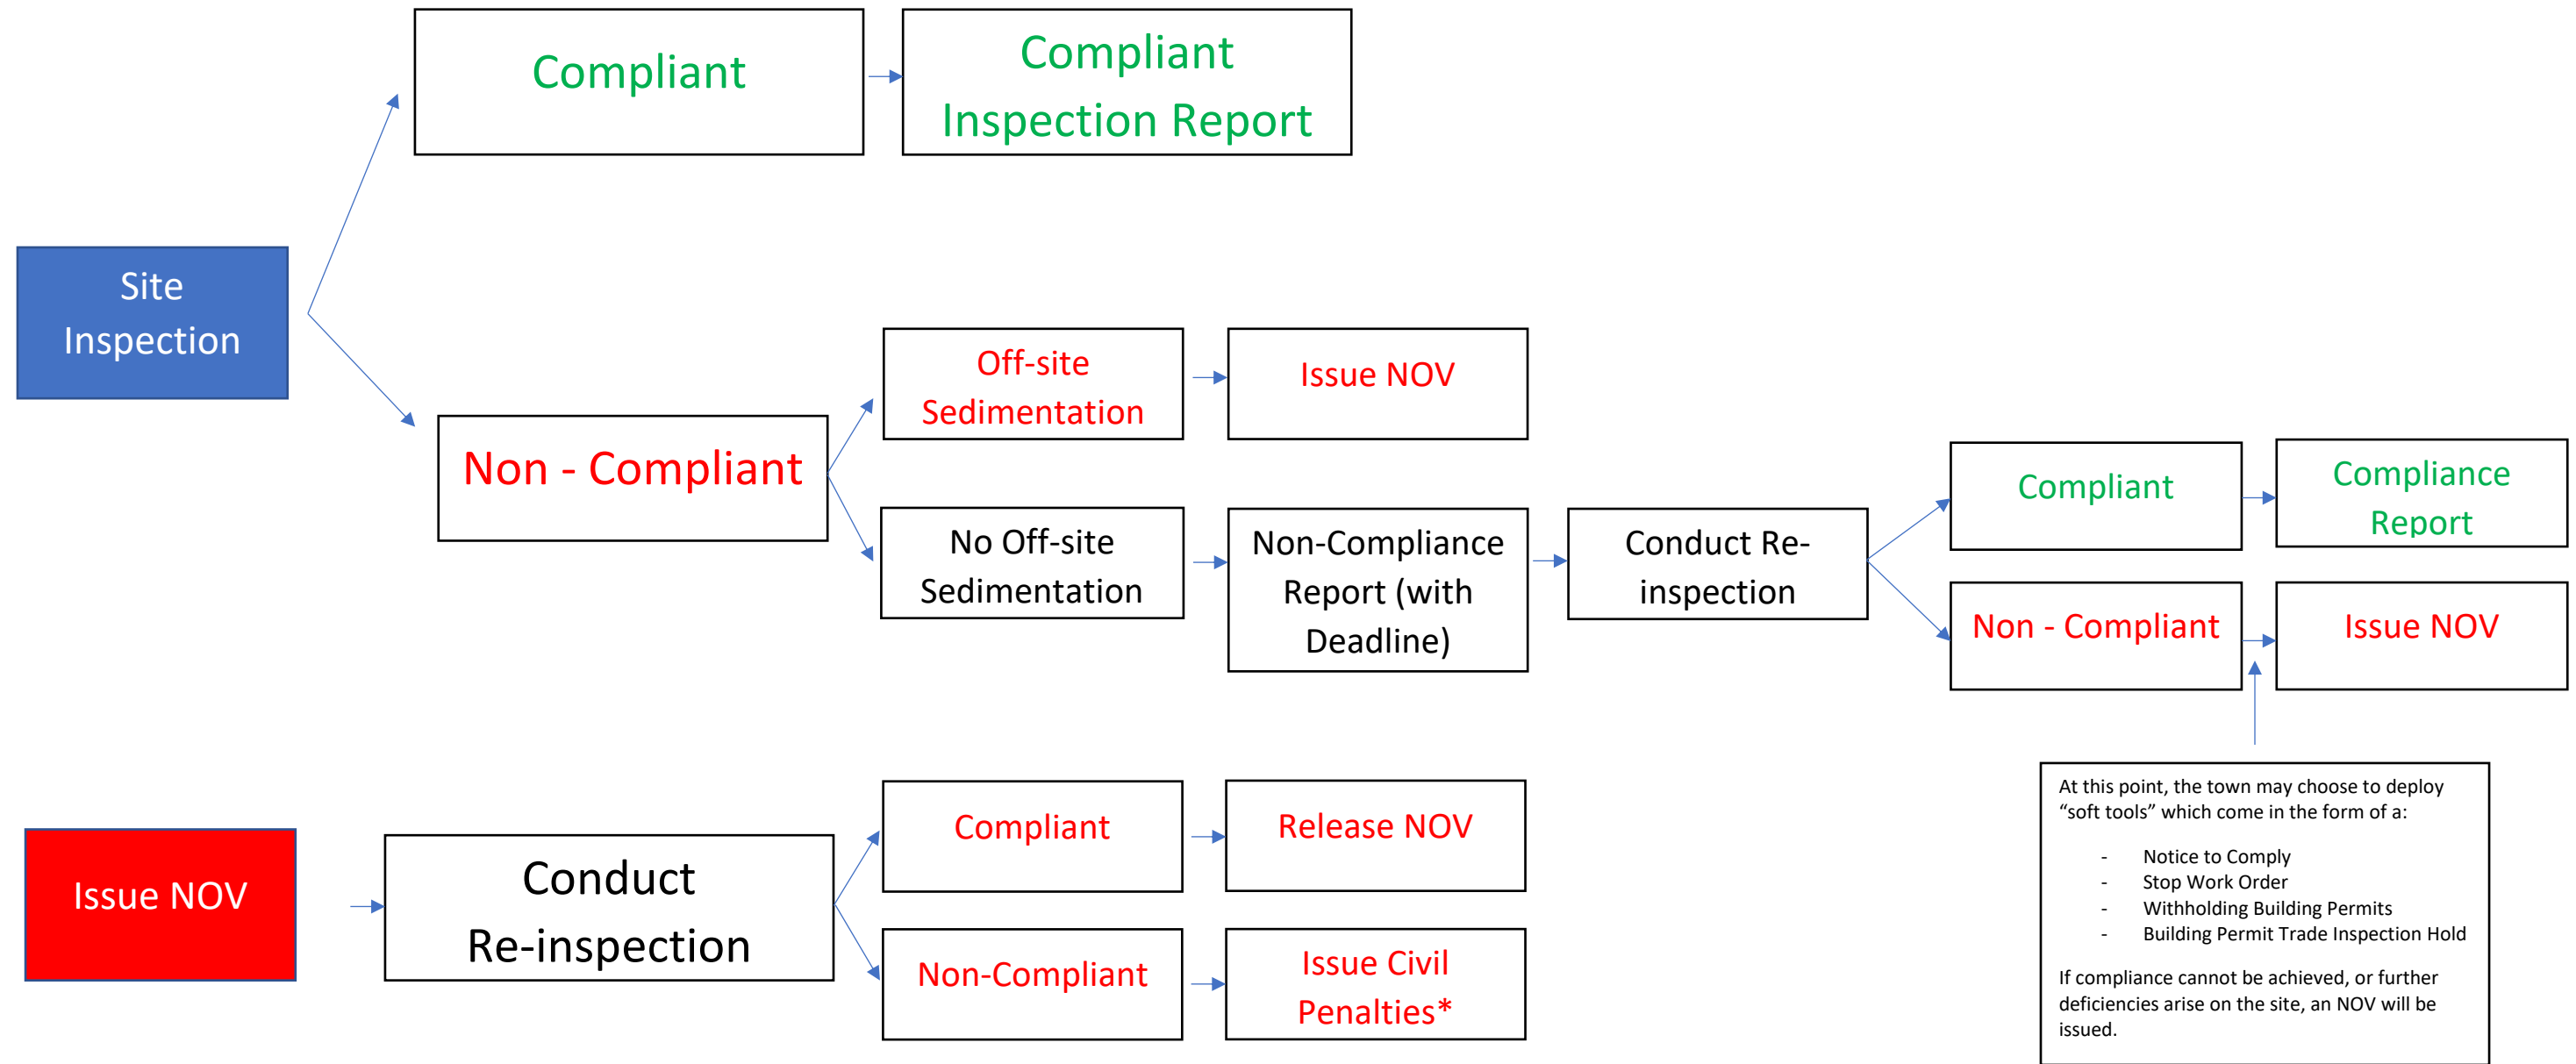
Compliant

Compliant Inspection Report

Site Inspection

Non - Compliant

Off-site Sedimentation

Issue NOV

No Off-site Sedimentation

Non-Compliance Report (with Deadline)

Conduct Re-inspection

Compliant

Compliance Report

Non - Compliant

Issue NOV

At this point, the town may choose to deploy "soft tools" which come in the form of a:

- Notice to Comply
- Stop Work Order
- Withholding Building Permits
- Building Permit Trade Inspection Hold

If compliance cannot be achieved, or further deficiencies arise on the site, an NOV will be issued.

Issue NOV

Conduct Re-inspection

Compliant

Release NOV

Non-Compliant

Issue Civil Penalties*